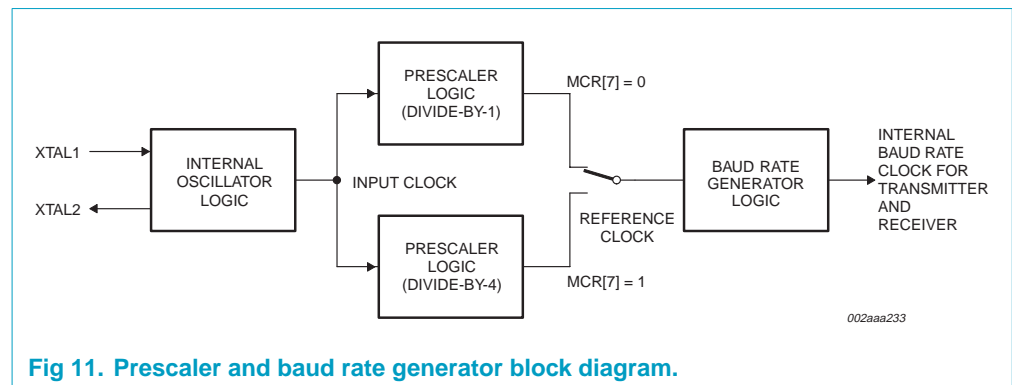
PRESCALER LOGIC (DIVIDE-BY-1)

MCR[7] = 0

XTAL1

XTAL2

INTERNAL OSCILLATOR LOGIC

INPUT CLOCK

BAUD RATE GENERATOR LOGIC

INTERNAL BAUD RATE CLOCK FOR TRANSMITTER AND RECEIVER

REFERENCE CLOCK

PRESCALER LOGIC (DIVIDE-BY-4)

MCR[7] = 1

002aaa233

Fig 11. Prescaler and baud rate generator block diagram.